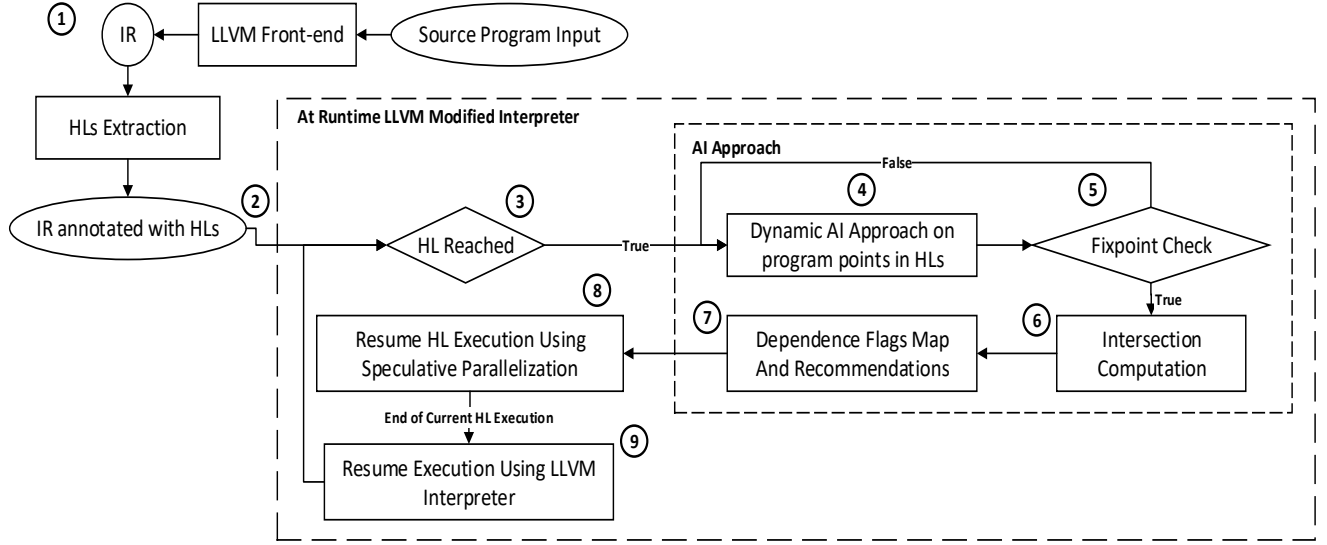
1
IR
LLVM Front-end
Source Program Input
HLs Extraction
At Runtime LLVM Modified Interpreter
AI Approach
False
IR annotated with HLs
2
3
HL Reached
True
4
Dynamic AI Approach on program points in HLs
5
Fixpoint Check
True
8
Resume HL Execution Using Speculative Parallelization
7
Dependence Flags Map And Recommendations
6
Intersection Computation
End of Current HL Execution
9
Resume Execution Using LLVM Interpreter